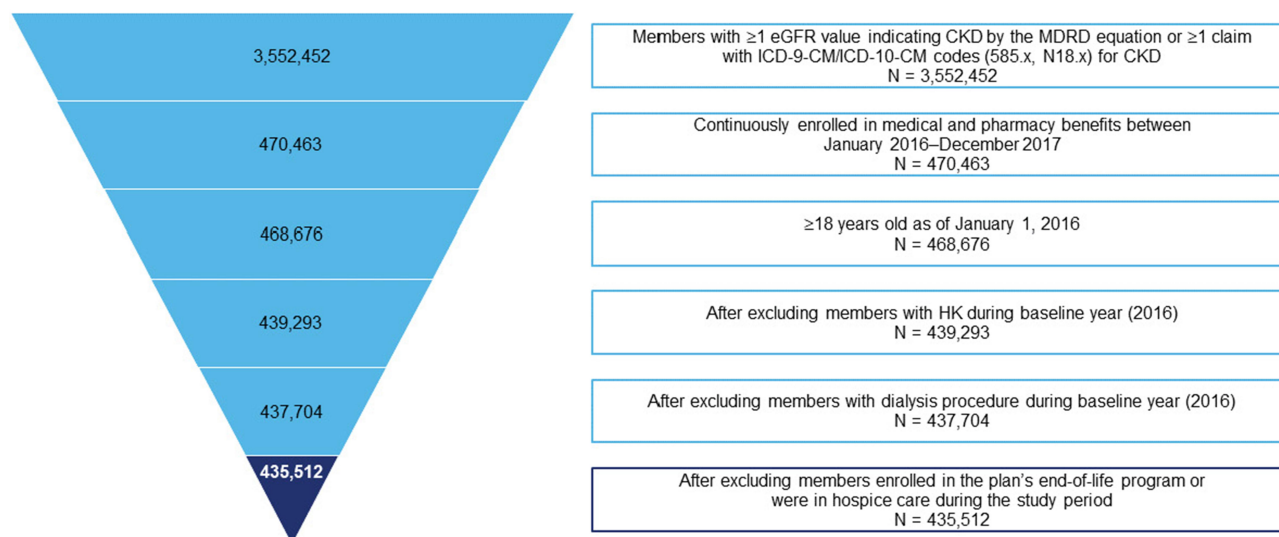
3,552,452

470,463

468,676

439,293

437,704

435,512

Members with ≥1 eGFR value indicating CKD by the MDRD equation or ≥1 claim with ICD-9-CM/ICD-10-CM codes (585.x, N18.x) for CKD
N = 3,552,452

Continuously enrolled in medical and pharmacy benefits between January 2016–December 2017
N = 470,463

≥18 years old as of January 1, 2016
N = 468,676

After excluding members with HK during baseline year (2016)
N = 439,293

After excluding members with dialysis procedure during baseline year (2016)
N = 437,704

After excluding members enrolled in the plan's end-of-life program or were in hospice care during the study period
N = 435,512